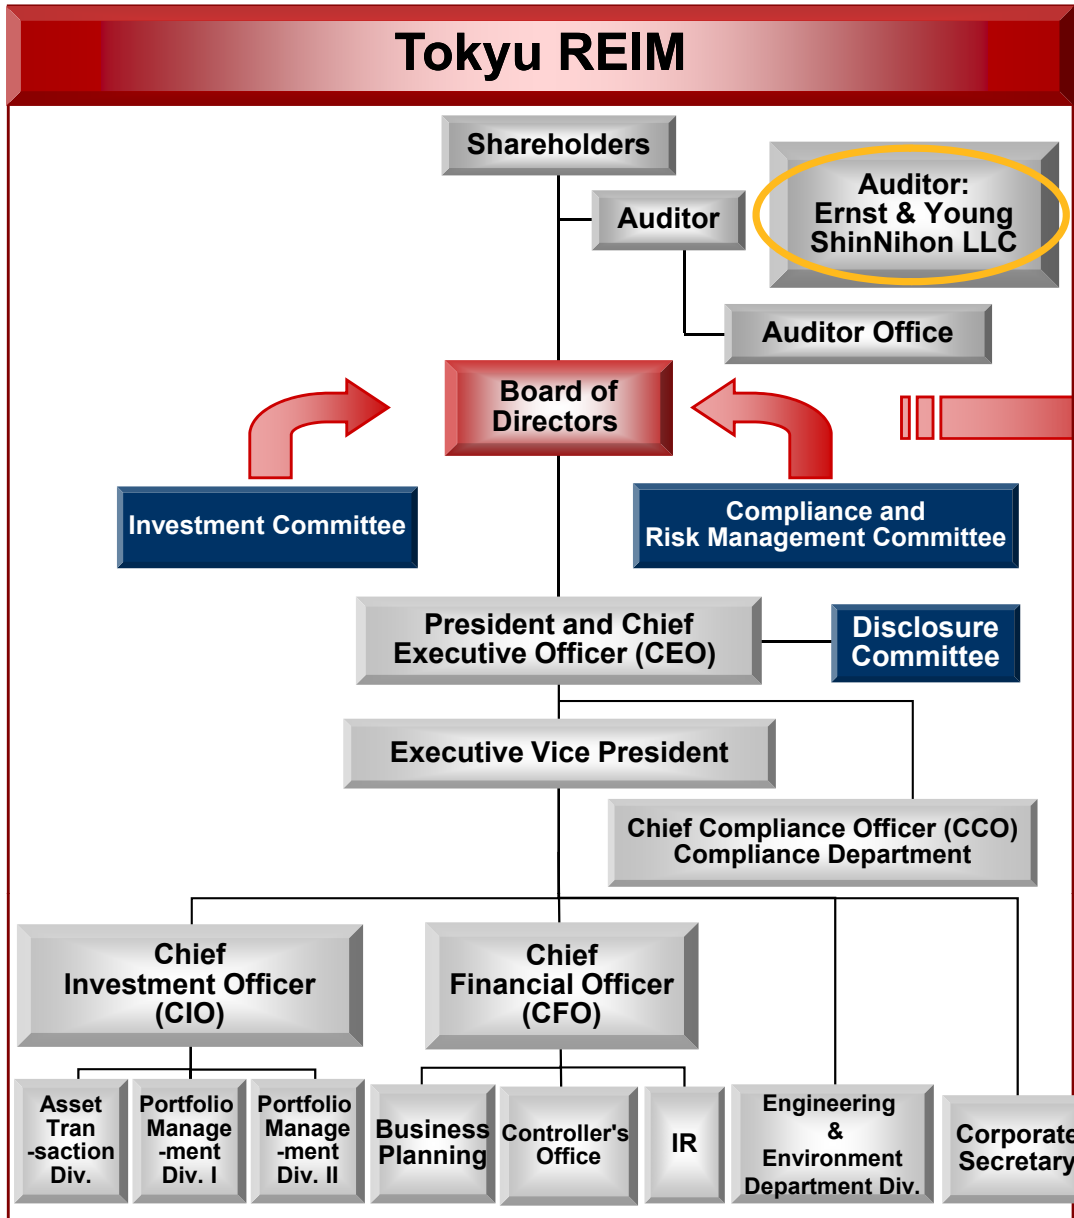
Tokyu REIM

Shareholders

Auditor

Auditor: Ernst & Young ShinNihon LLC

Auditor Office

Board of Directors

Investment Committee

Compliance and Risk Management Committee

President and Chief Executive Officer (CEO)

Disclosure Committee

Executive Vice President

Chief Compliance Officer (CCO) Compliance Department

Chief Investment Officer (CIO)

Chief Financial Officer (CFO)

Asset Tran-saction Div.

Portfolio Manage-ment Div. I

Portfolio Manage-ment Div. II

Business Planning

Controller's Office

IR

Engineering & Environment Department Div.

Corporate Secretary